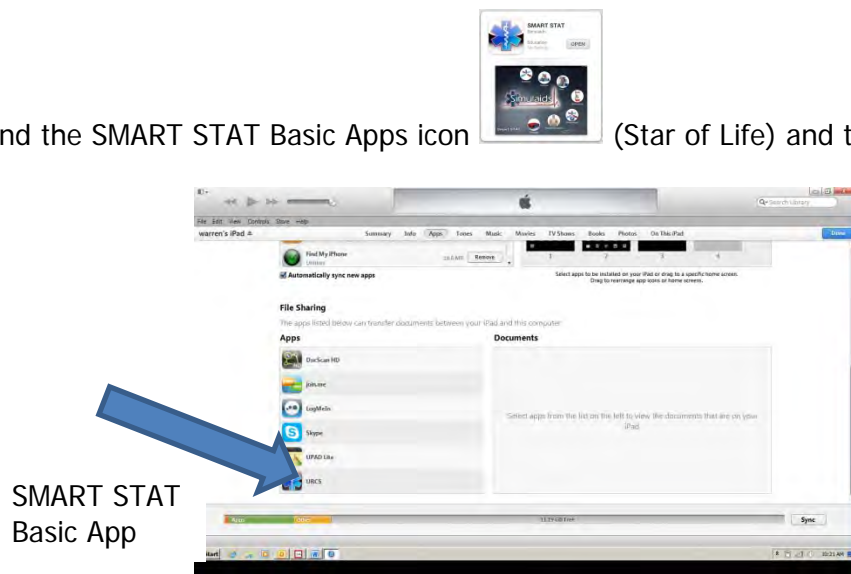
SMART STAT
Education
OPEN

nd the SMART STAT Basic Apps icon (Star of Life) and t

Search Library

File Edit View Controls Store Help

warren's iPad

Summary Info Apps Tones Music Movies TV Shows Books Photos On This iPad

Done

Find My iPhone
Utilities
Remove

Automatically sync new apps

Select apps to be installed on your iPad or drag to a specific home screen. Drag to rearrange app icons or home screens.

File Sharing

The apps listed below can transfer documents between your iPad and this computer.

Apps

Documents

DocScan HD

join.me

LogMeIn

Skype

UPAD Lite

URCS

Select apps from the list on the left to view the documents that are on your iPad.

SMART STAT Basic App

Apps

Other

Sync

start

10:21 AM